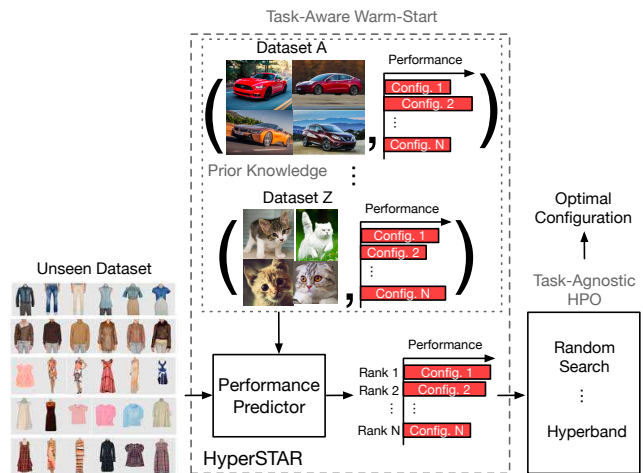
Task-Aware Warm-Start

Dataset A

Performance

Config. 1

Config. 2

⋮

Config. N

Prior Knowledge

⋮

Dataset Z

Performance

Config. 1

Config. 2

⋮

Config. N

Optimal Configuration

Task-Agnostic HPO

Unseen Dataset

Performance Predictor

Performance

Rank 1

Config. 1

Rank 2

Config. 2

⋮

⋮

Rank N

Config. N

Random Search

⋮

Hyperband

HyperSTAR